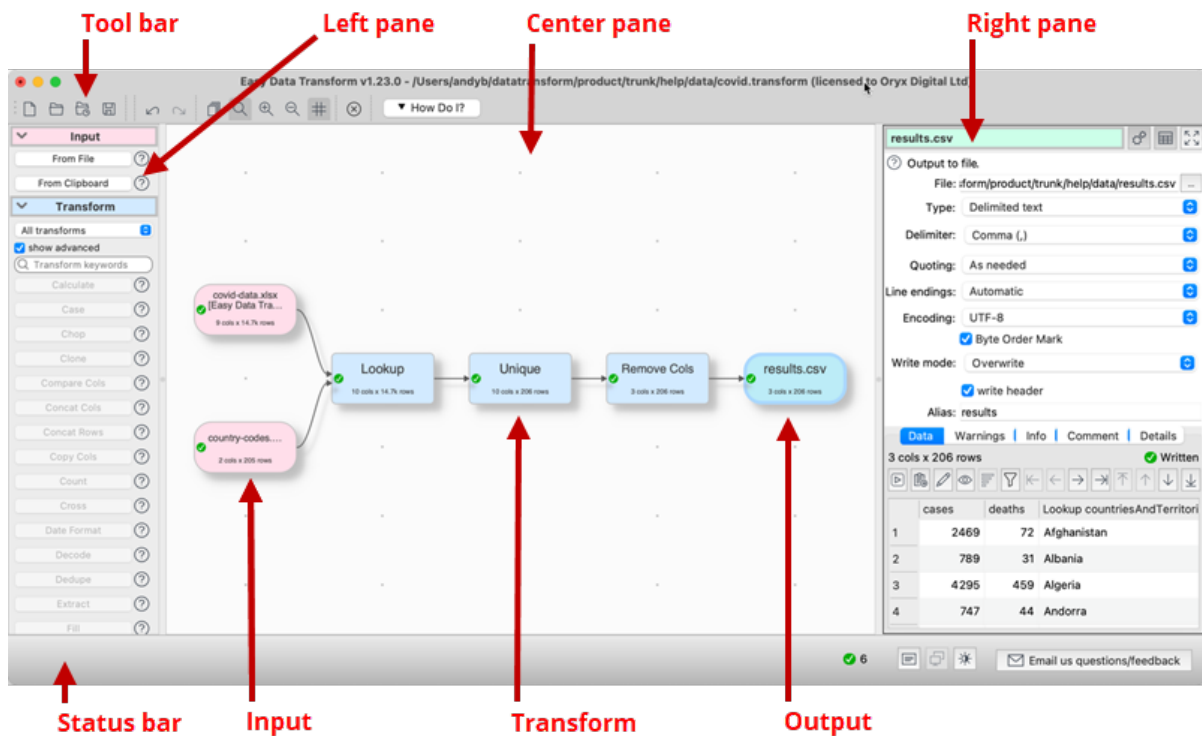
Tool bar

Left pane

Center pane

Right pane

Easy Data Transform v1.23.0 - /Users/andyb/datatransform/product/trunk/help/data/covid.transform (licensed to Oryx Digital Ltd)

How Do I?

Input

From File

From Clipboard

Transform

All transforms

show advanced

Transform keywords

Calculate

Case

Chop

Clone

Compare Cols

Concat Cols

Concat Rows

Copy Cols

Count

Cross

Date Format

Decode

Dedupe

Extract

Fill

covid-data.xlsx [Easy Data Tra...

9 cols x 14.7k rows

country-codes....

2 cols x 205 rows

Lookup

10 cols x 14.7k rows

Unique

10 cols x 206 rows

Remove Cols

3 cols x 206 rows

results.csv

3 cols x 206 rows

results.csv

Output to file.

File: sform/product/trunk/help/data/results.csv

Type: Delimited text

Delimiter: Comma (,)

Quoting: As needed

Line endings: Automatic

Encoding: UTF-8

Byte Order Mark

Write mode: Overwrite

write header

Alias: results

Data | Warnings | Info | Comment | Details

3 cols x 206 rows

Written

| | cases | deaths | Lookup countriesAndTerritori |
|---|---|---|---|
| 1 | 2469 | 72 | Afghanistan |
| 2 | 789 | 31 | Albania |
| 3 | 4295 | 459 | Algeria |
| 4 | 747 | 44 | Andorra |

6

Email us questions/feedback

Status bar

Input

Transform

Output